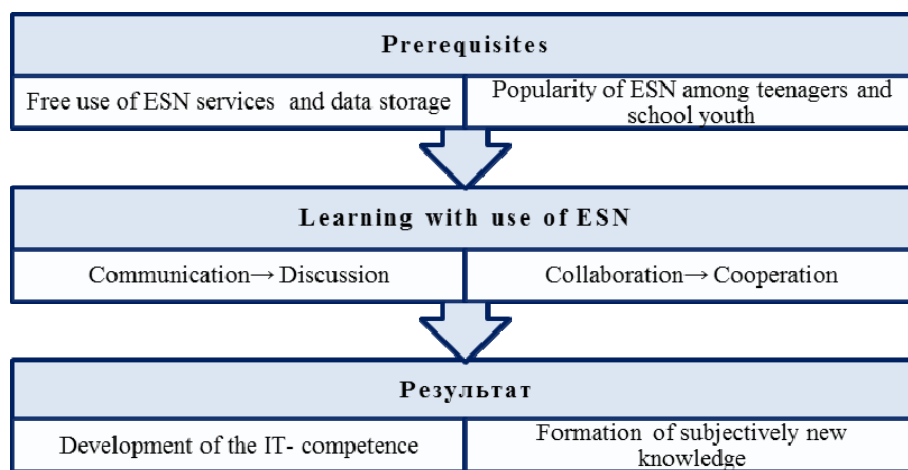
Prerequisites

Free use of ESN services and data storage

Popularity of ESN among teenagers and school youth

Learning with use of ESN

Communication→ Discussion

Collaboration→ Cooperation

Результат

Development of the IT- competence

Formation of subjectively new knowledge